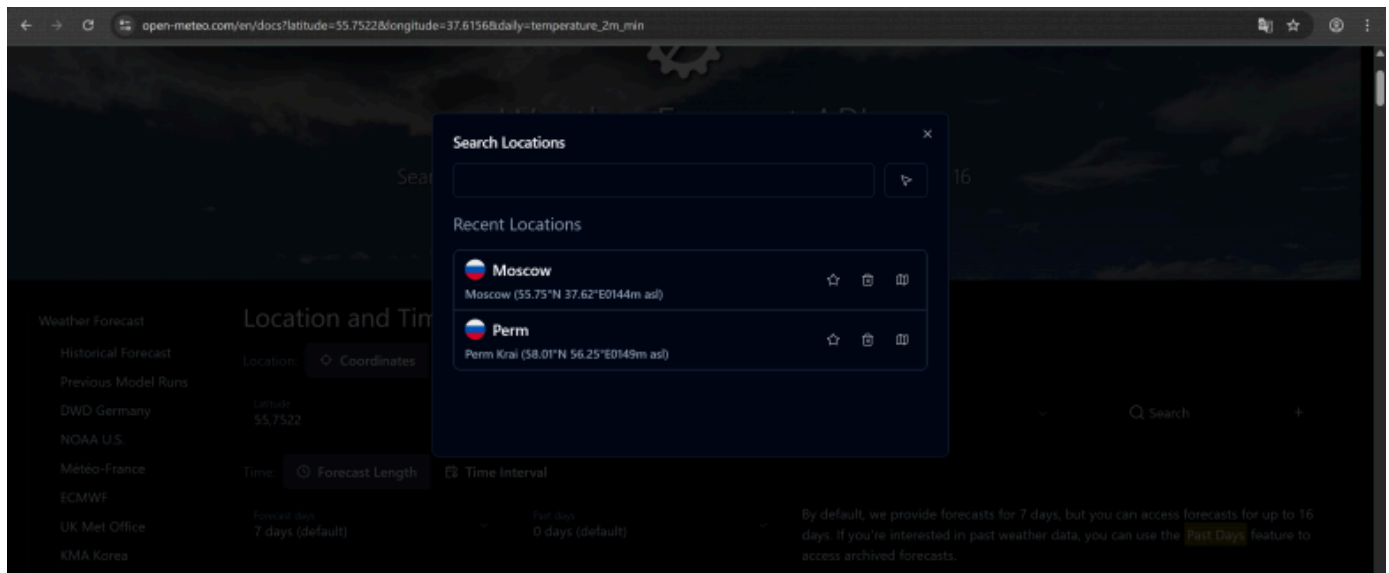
open-meteo.com/en/docs?latitude=55.7522&longitude=37.6156&daily=temperature_2m_min

Search Locations

×

Recent Locations

Moscow
Moscow (55.75°N 37.62°E0144m asl)

Perm
Perm Krai (58.01°N 56.25°E0149m asl)

Sear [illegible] 16

Weather Forecast
Historical Forecast
Previous Model Runs
DWD Germany
NOAA U.S.
Météo-France
ECMWF
UK Met Office
KMA Korea

Location and Tim

Location: Coordinates

Latitude
55.7522

Search

Time: Forecast Length Time Interval

Forecast days
7 days (default)

Past days
0 days (default)

By default, we provide forecasts for 7 days, but you can access forecasts for up to 16 days. If you're interested in past weather data, you can use the Past Days feature to access archived forecasts.